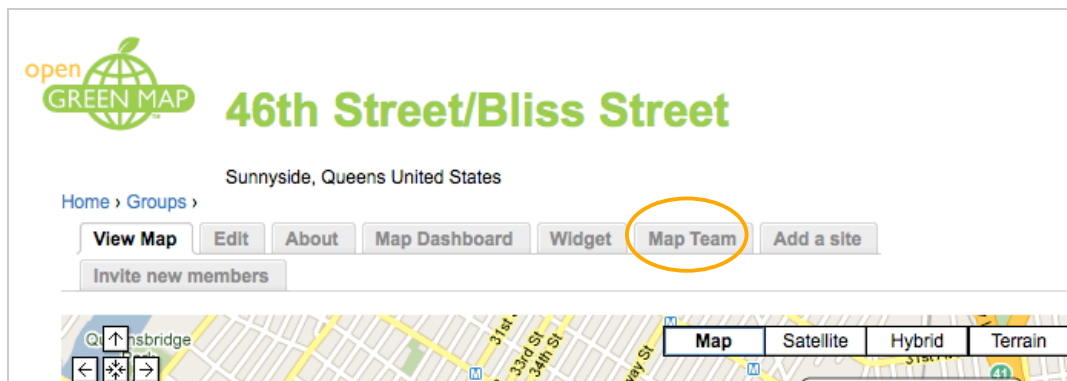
open GREEN MAP

46th Street/Bliss Street

Sunnyside, Queens United States

Home › Groups ›

View Map | Edit | About | Map Dashboard | Widget | Map Team | Add a site

Invite new members

Qu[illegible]nsbridge

31st

33rd St

34th St

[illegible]ay St

Map | Satellite | Hybrid | Terrain

31st St